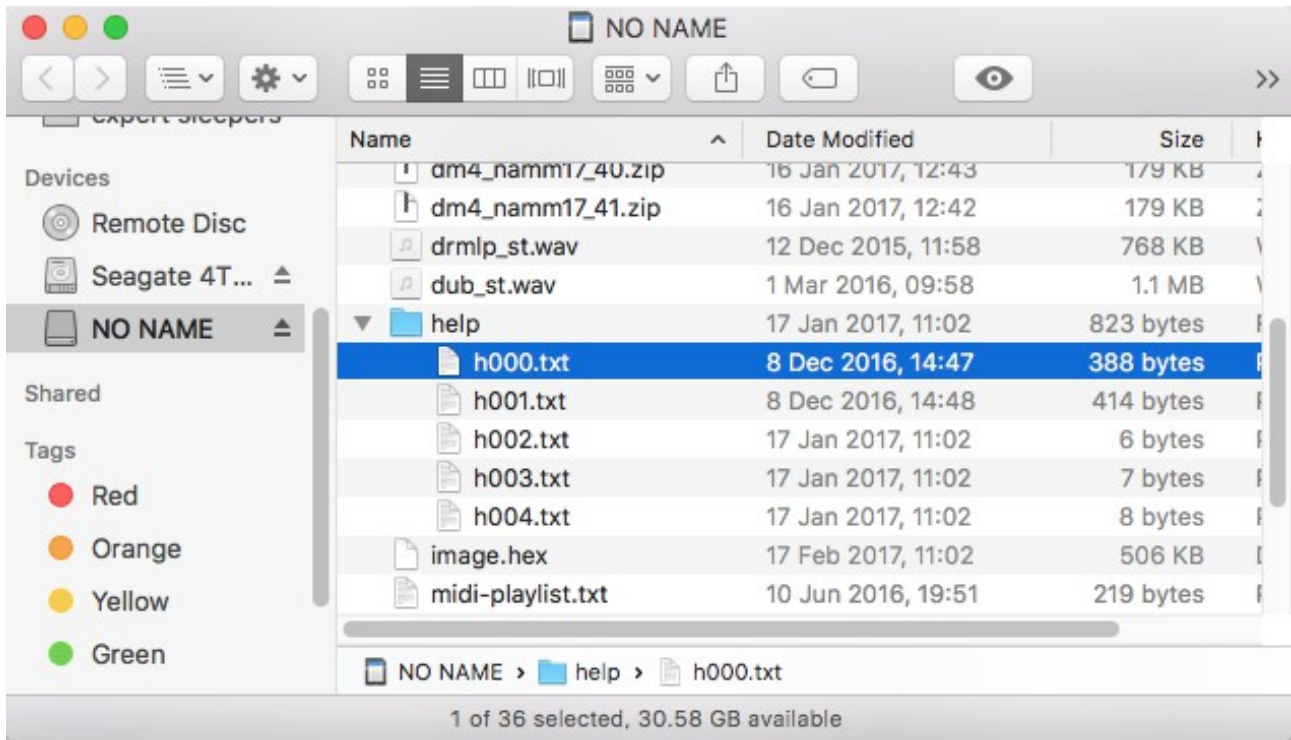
NO NAME

expert sleepers

Devices

Remote Disc

Seagate 4T...

NO NAME

Shared

Tags

Red

Orange

Yellow

Green

| Name | Date Modified | Size |
|---|---|---|
| dm4_namm17_40.zip | 16 Jan 2017, 12:43 | 179 KB |
| dm4_namm17_41.zip | 16 Jan 2017, 12:42 | 179 KB |
| drmlp_st.wav | 12 Dec 2015, 11:58 | 768 KB |
| dub_st.wav | 1 Mar 2016, 09:58 | 1.1 MB |
| help | 17 Jan 2017, 11:02 | 823 bytes |
| h000.txt | 8 Dec 2016, 14:47 | 388 bytes |
| h001.txt | 8 Dec 2016, 14:48 | 414 bytes |
| h002.txt | 17 Jan 2017, 11:02 | 6 bytes |
| h003.txt | 17 Jan 2017, 11:02 | 7 bytes |
| h004.txt | 17 Jan 2017, 11:02 | 8 bytes |
| image.hex | 17 Feb 2017, 11:02 | 506 KB |
| midi-playlist.txt | 10 Jun 2016, 19:51 | 219 bytes |

NO NAME › help › h000.txt

1 of 36 selected, 30.58 GB available